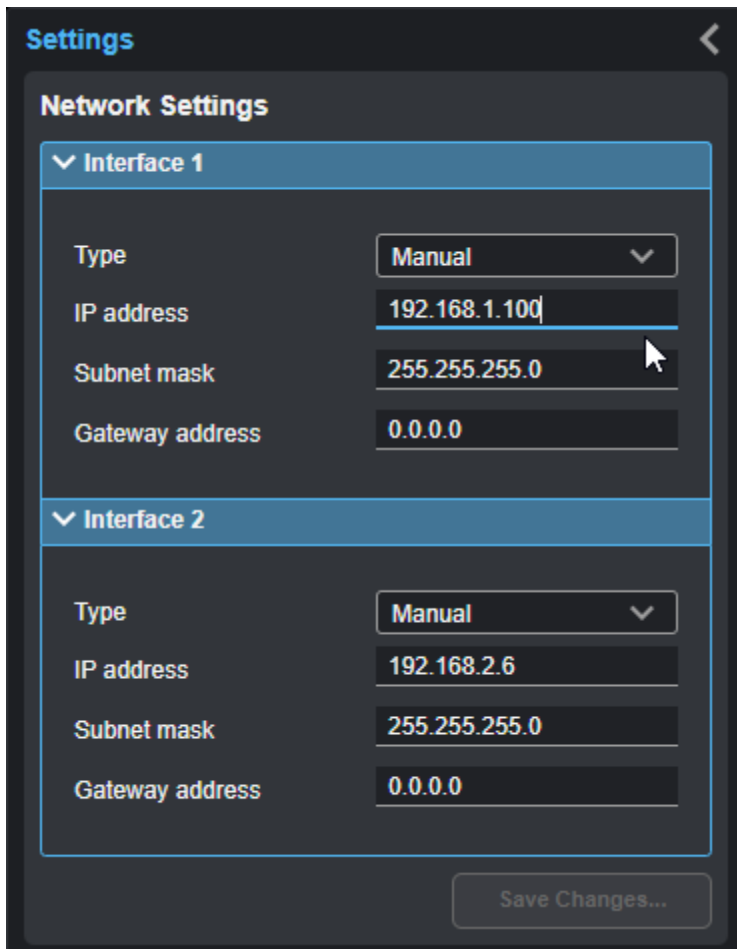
Settings

Network Settings

Interface 1

Type Manual

IP address 192.168.1.100

Subnet mask 255.255.255.0

Gateway address 0.0.0.0

Interface 2

Type Manual

IP address 192.168.2.6

Subnet mask 255.255.255.0

Gateway address 0.0.0.0

Save Changes...